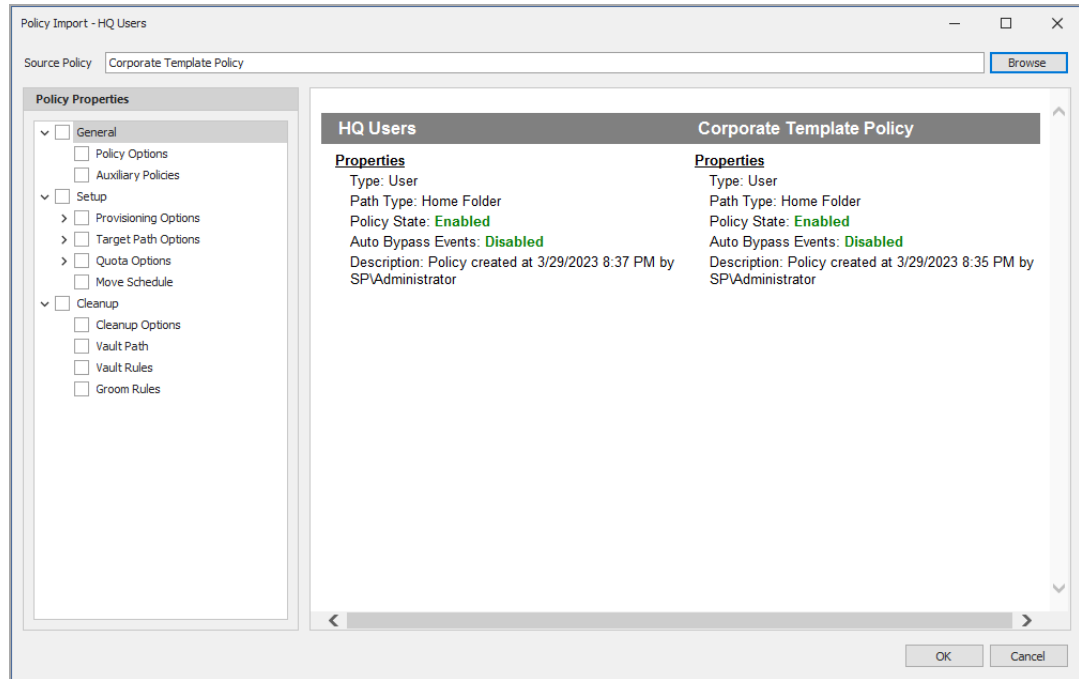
Policy Import - HQ Users

Source Policy Corporate Template Policy

Browse

Policy Properties

General
Policy Options
Auxiliary Policies
Setup
Provisioning Options
Target Path Options
Quota Options
Move Schedule
Cleanup
Cleanup Options
Vault Path
Vault Rules
Groom Rules

HQ Users

Properties
Type: User
Path Type: Home Folder
Policy State: Enabled
Auto Bypass Events: Disabled
Description: Policy created at 3/29/2023 8:37 PM by SP\Administrator

Corporate Template Policy

Properties
Type: User
Path Type: Home Folder
Policy State: Enabled
Auto Bypass Events: Disabled
Description: Policy created at 3/29/2023 8:35 PM by SP\Administrator

OK
Cancel